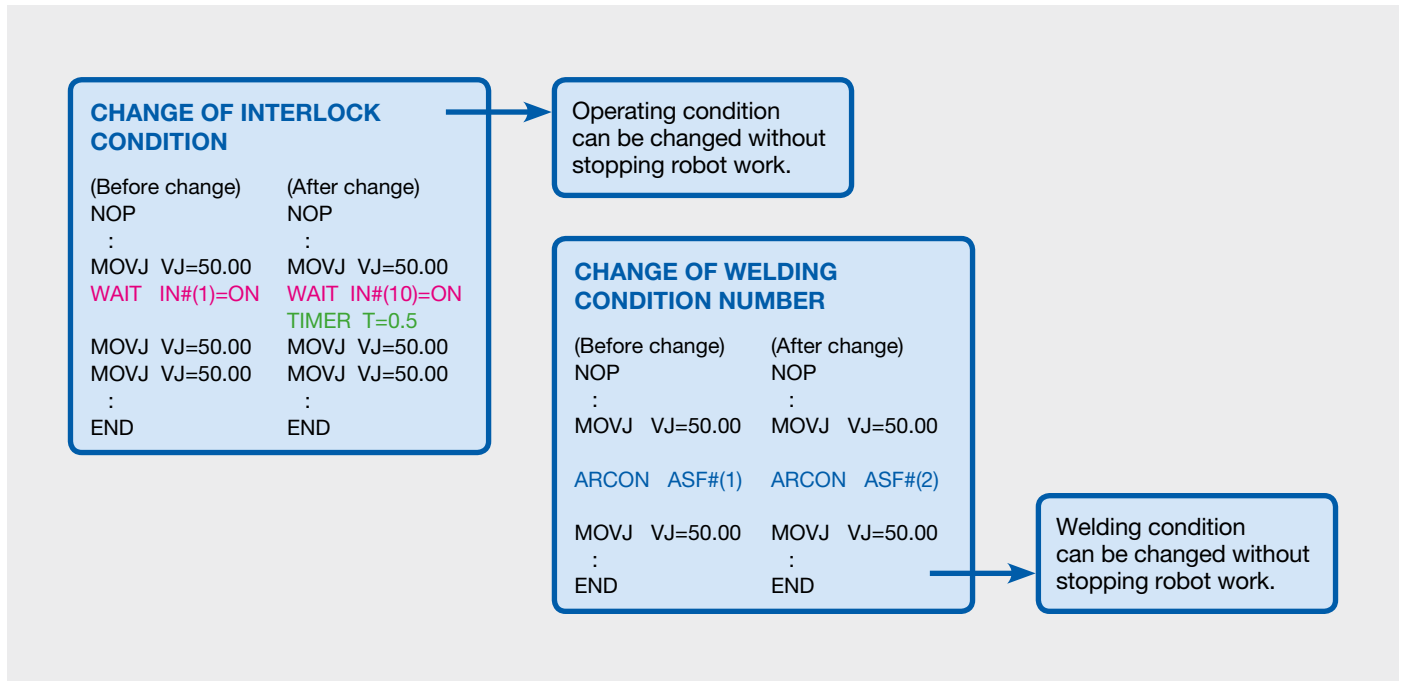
CHANGE OF INTERLOCK CONDITION

(Before change)
NOP
:
MOVJ VJ=50.00
WAIT IN#(1)=ON
MOVJ VJ=50.00
MOVJ VJ=50.00
:
END

(After change)
NOP
:
MOVJ VJ=50.00
WAIT IN#(10)=ON
TIMER T=0.5
MOVJ VJ=50.00
MOVJ VJ=50.00
:
END

Operating condition can be changed without stopping robot work.

CHANGE OF WELDING CONDITION NUMBER

(Before change)
NOP
:
MOVJ VJ=50.00

ARCON ASF#(1)

MOVJ VJ=50.00
:
END

(After change)
NOP
:
MOVJ VJ=50.00

ARCON ASF#(2)

MOVJ VJ=50.00
:
END

Welding condition can be changed without stopping robot work.